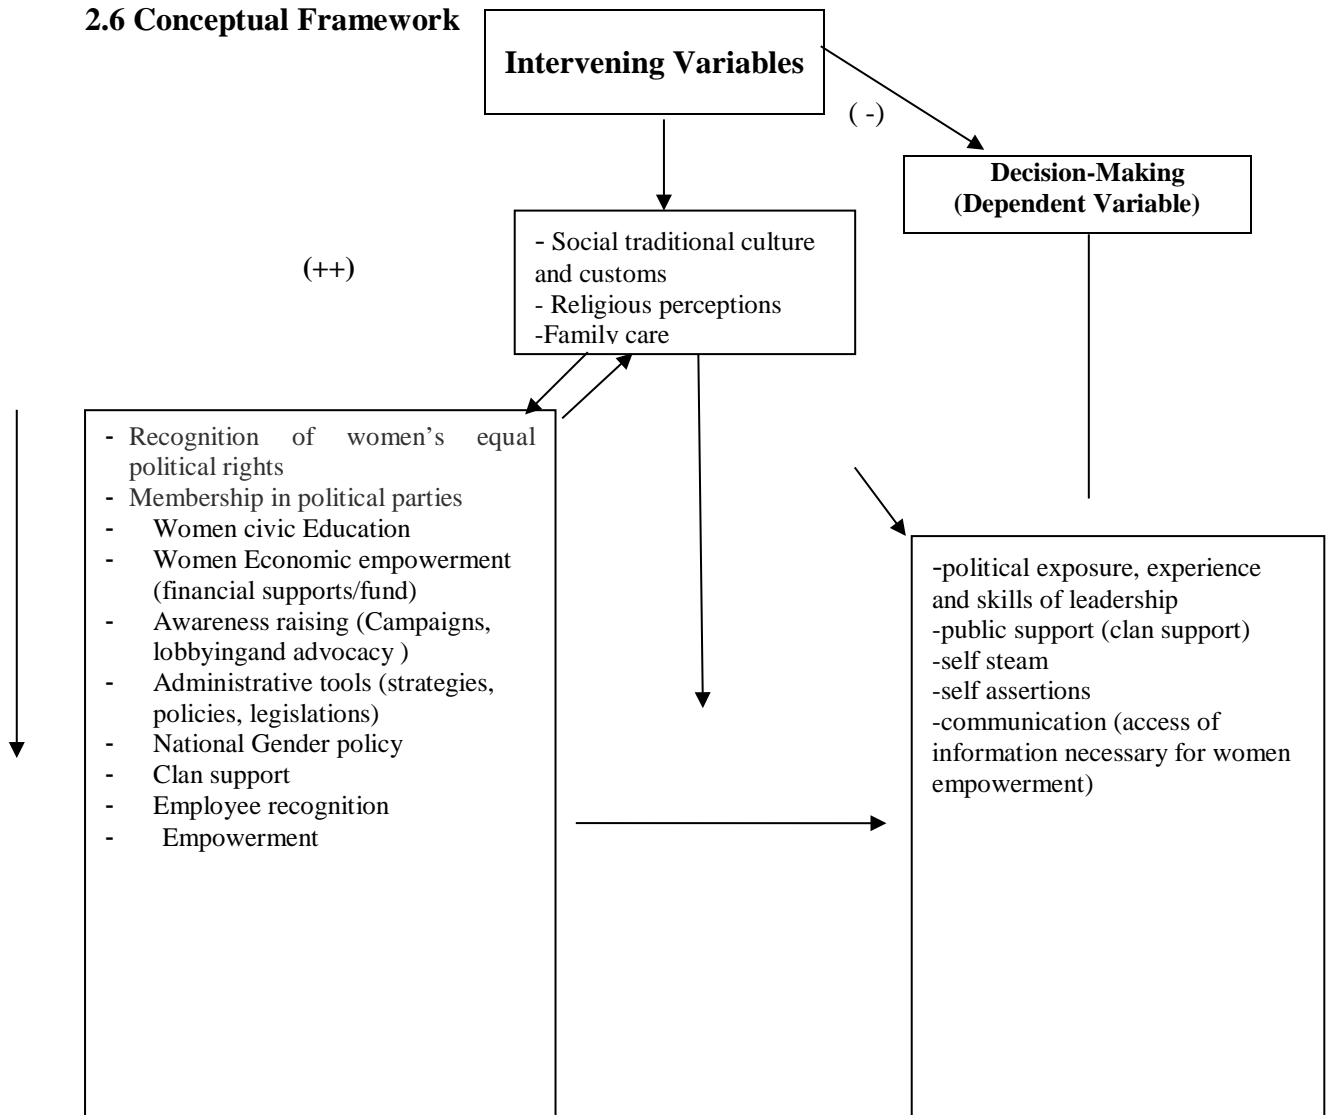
2.6 Conceptual Framework

Intervening Variables

( -)

Decision-Making
(Dependent Variable)

- Social traditional culture and customs
- Religious perceptions
-Family care

(++)

- Recognition of women's equal political rights
- Membership in political parties
- Women civic Education
- Women Economic empowerment (financial supports/fund)
- Awareness raising (Campaigns, lobbyingand advocacy )
- Administrative tools (strategies, policies, legislations)
- National Gender policy
- Clan support
- Employee recognition
- Empowerment

-political exposure, experience and skills of leadership
-public support (clan support)
-self steam
-self assertions
-communication (access of information necessary for women empowerment)